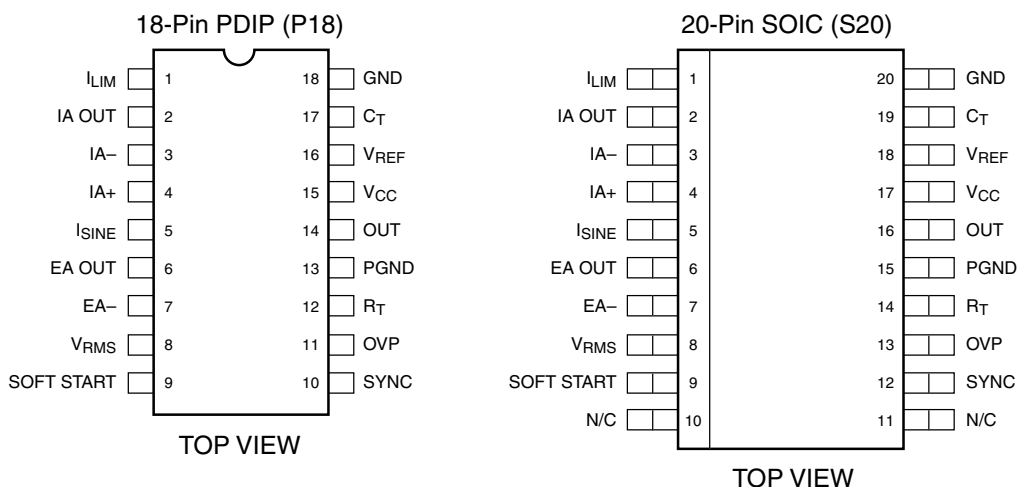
18-Pin PDIP (P18)

$I_{LIM}$ 1
IA OUT 2
IA– 3
IA+ 4
$I_{SINE}$ 5
EA OUT 6
EA– 7
$V_{RMS}$ 8
SOFT START 9

18 GND
17 $C_T$
16 $V_{REF}$
15 $V_{CC}$
14 OUT
13 PGND
12 $R_T$
11 OVP
10 SYNC

TOP VIEW

20-Pin SOIC (S20)

$I_{LIM}$ 1
IA OUT 2
IA– 3
IA+ 4
$I_{SINE}$ 5
EA OUT 6
EA– 7
$V_{RMS}$ 8
SOFT START 9
N/C 10

20 GND
19 $C_T$
18 $V_{REF}$
17 $V_{CC}$
16 OUT
15 PGND
14 $R_T$
13 OVP
12 SYNC
11 N/C

TOP VIEW